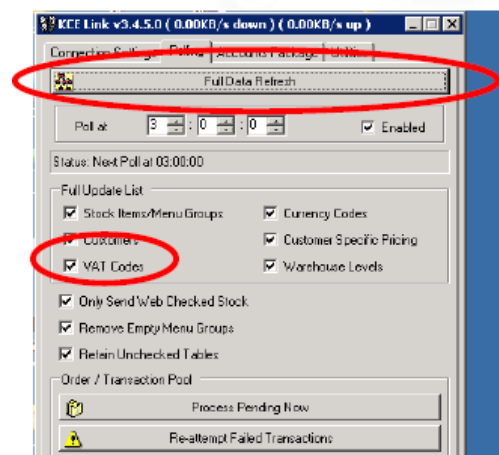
KCE Link v3.4.5.0 ( 0.00KB/s down ) ( 0.00KB/s up )

Connection Settings | Polling | Accounts Package | Utils

Full Data Refresh

Poll at 3 : 0 : 0 Enabled

Status: Next Poll at 03:00:00

Full Update List

Stock Items/Menu Groups
Currency Codes
Customers
Customer Specific Pricing
VAT Codes
Warehouse Levels

Only Send Web Checked Stock
Remove Empty Menu Groups
Retain Unchecked Tables

Order / Transaction Pool

Process Pending Now

Re-attempt Failed Transactions